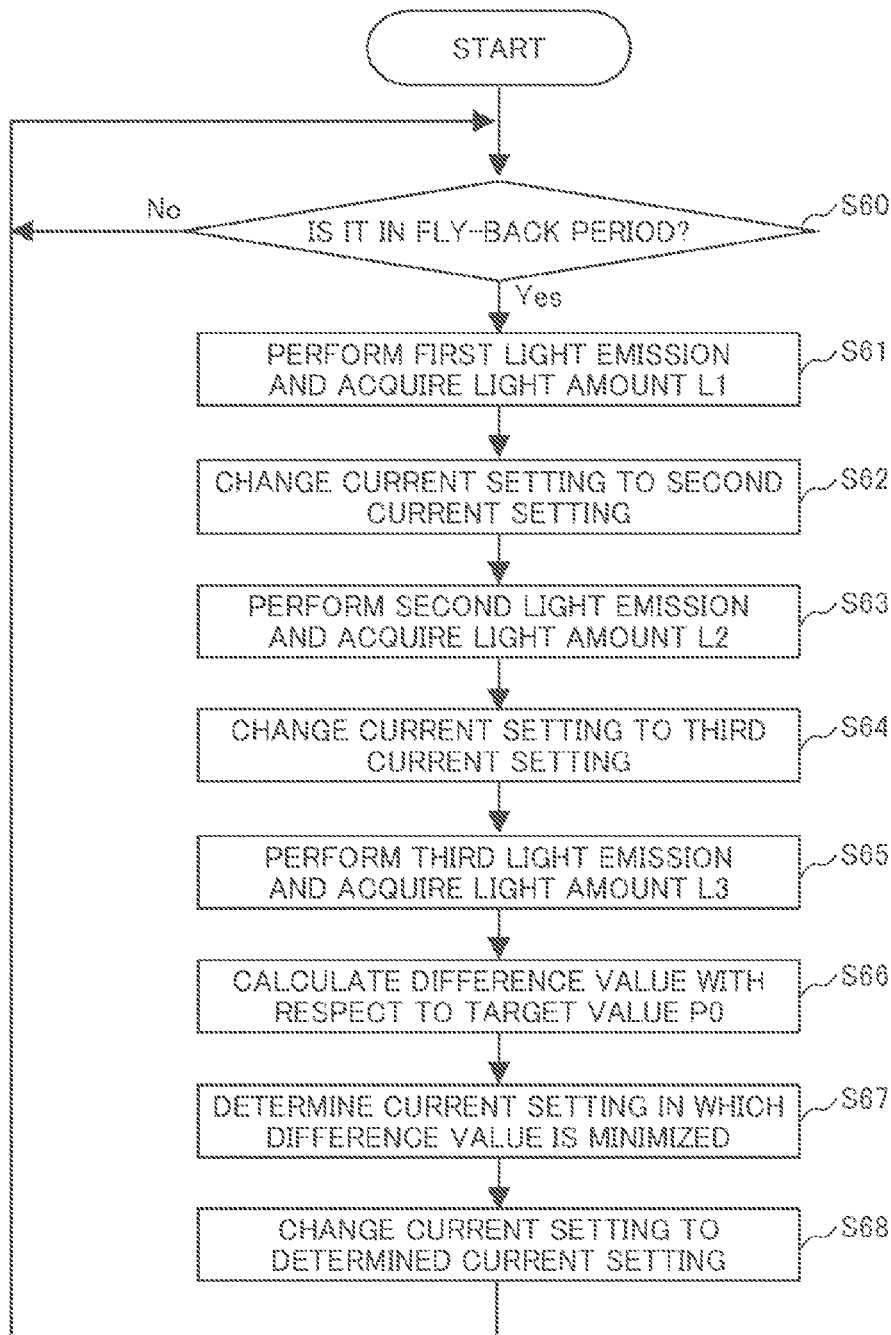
START

IS IT IN FLY-BACK PERIOD?

S60

No

Yes

PERFORM FIRST LIGHT EMISSION AND ACQUIRE LIGHT AMOUNT L1

S61

CHANGE CURRENT SETTING TO SECOND CURRENT SETTING

S62

PERFORM SECOND LIGHT EMISSION AND ACQUIRE LIGHT AMOUNT L2

S63

CHANGE CURRENT SETTING TO THIRD CURRENT SETTING

S64

PERFORM THIRD LIGHT EMISSION AND ACQUIRE LIGHT AMOUNT L3

S65

CALCULATE DIFFERENCE VALUE WITH RESPECT TO TARGET VALUE P0

S66

DETERMINE CURRENT SETTING IN WHICH DIFFERENCE VALUE IS MINIMIZED

S67

CHANGE CURRENT SETTING TO DETERMINED CURRENT SETTING

S68